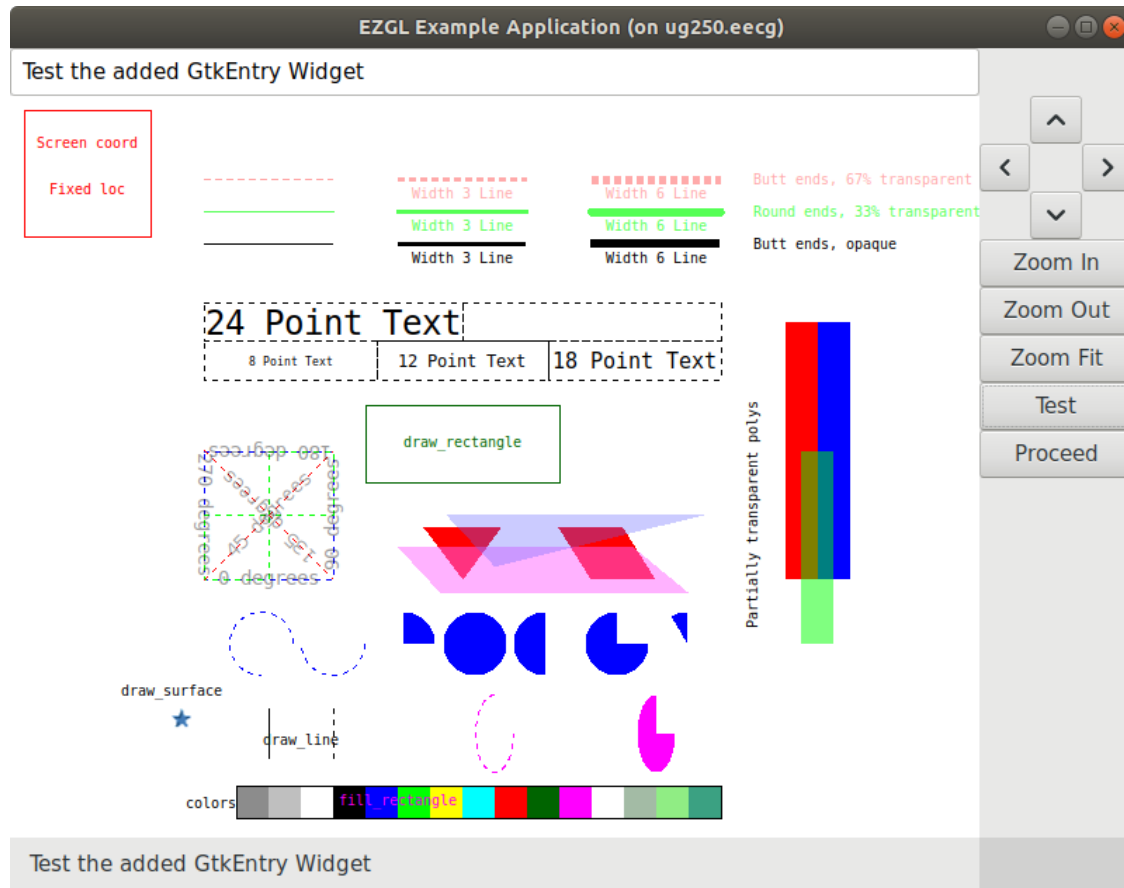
EZGL Example Application (on ug250.eecg)

Test the added GtkEntry Widget

Screen coord

Fixed loc

Width 3 Line

Width 3 Line

Width 3 Line

Width 6 Line

Width 6 Line

Width 6 Line

Butt ends, 67% transparent

Round ends, 33% transparent

Butt ends, opaque

24 Point Text

8 Point Text

12 Point Text

18 Point Text

draw_rectangle

180 degrees

270 degrees

90 degrees

0 degrees

45 degrees

135 degrees

Partially transparent polys

draw_surface

draw_line

colors

fill_rectangle

Zoom In

Zoom Out

Zoom Fit

Test

Proceed

Test the added GtkEntry Widget